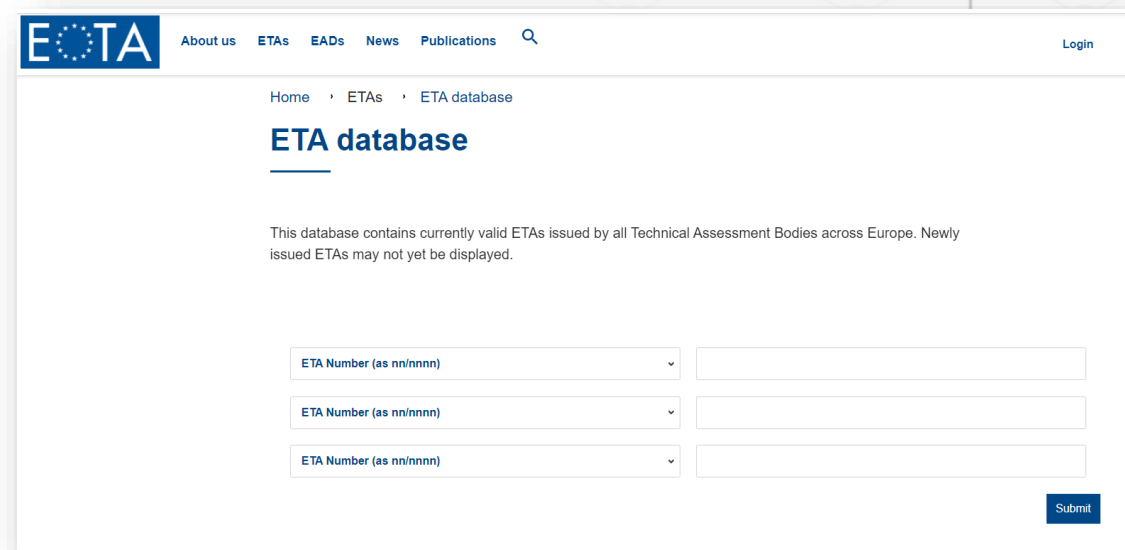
EOTA

About us ETAs EADs News Publications

Login

Home › ETAs › ETA database

ETA database

This database contains currently valid ETAs issued by all Technical Assessment Bodies across Europe. Newly issued ETAs may not yet be displayed.

ETA Number (as nn/nnnn)

ETA Number (as nn/nnnn)

ETA Number (as nn/nnnn)

Submit